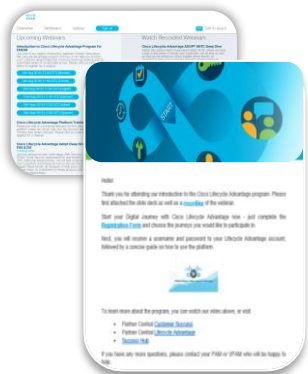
Upcoming Webinars

Watch Recorded Webinars

Introduction to Cisco Lifecycle Advantage Program for

Cisco Lifecycle Advantage

Hello!

Thank you for attending our Introduction to the Cisco Lifecycle Advantage program. Please find attached the slide deck as well as a recording of the webinar.

Start your Digital Journey with Cisco Lifecycle Advantage now - just complete the Registration Form and choose the journeys you would like to participate in.

Next, you will receive a username and password to your Lifecycle Advantage account, followed by a concise guide on how to use the platform.

To learn more about the program, you can watch our video above, or visit:

• Partner Central Customer Success
• Partner Central Lifecycle Advantage
• Success Hub

If you have any more questions, please contact your PAM or VPAM who will be happy to help.